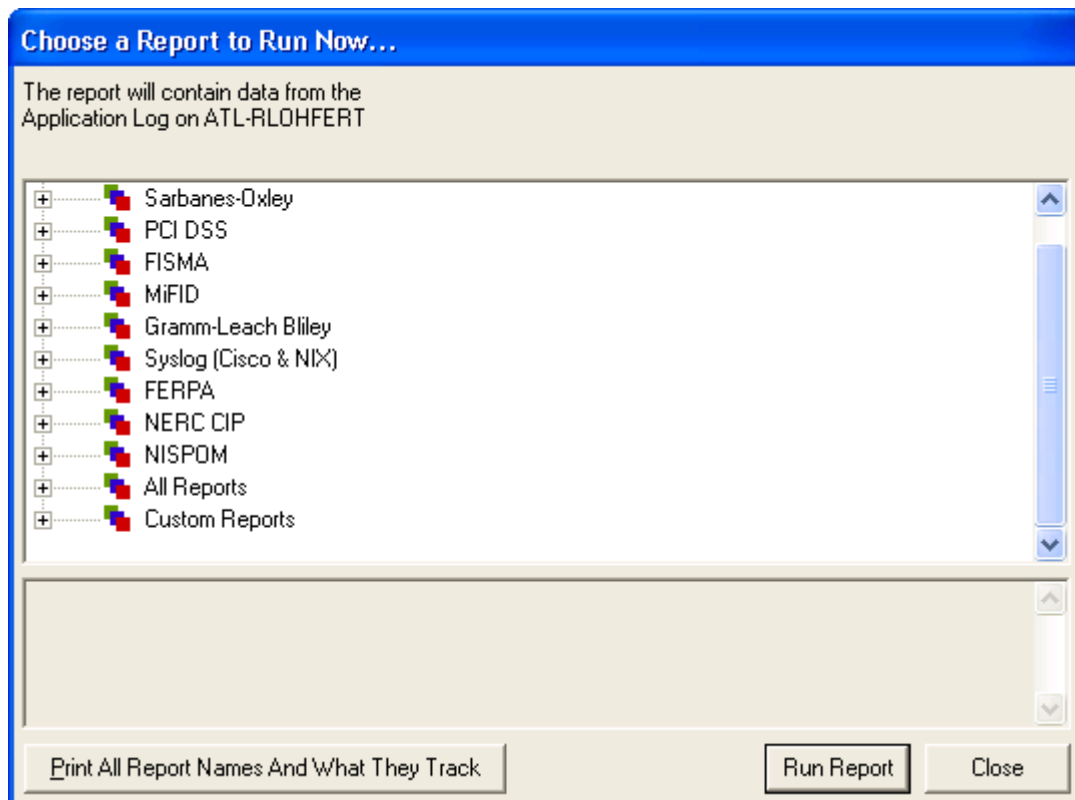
Choose a Report to Run Now...

The report will contain data from the Application Log on ATL-RLOHFERT

Sarbanes-Oxley
PCI DSS
FISMA
MiFID
Gramm-Leach Bliley
Syslog (Cisco & NIX)
FERPA
NERC CIP
NISPOM
All Reports
Custom Reports

Print All Report Names And What They Track
Run Report
Close